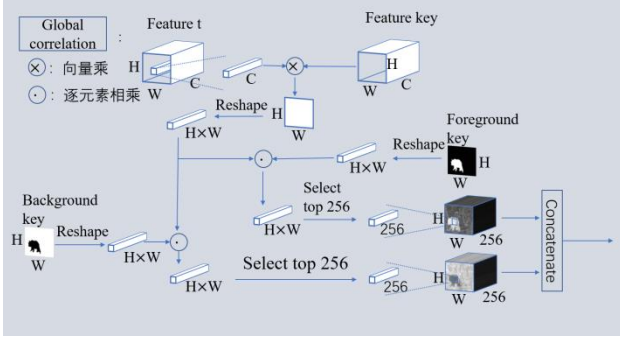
Global correlation :

⊗: 向量乘

⊙: 逐元素相乘

Feature t

H

C

W

C

Feature key

H

W

C

Reshape

H

W

H×W

Foreground key

Reshape

H

W

H×W

Background key

H

W

Reshape

H×W

Select top 256

H×W

256

H

W

256

H×W

Select top 256

256

H

W

256

Concatenate